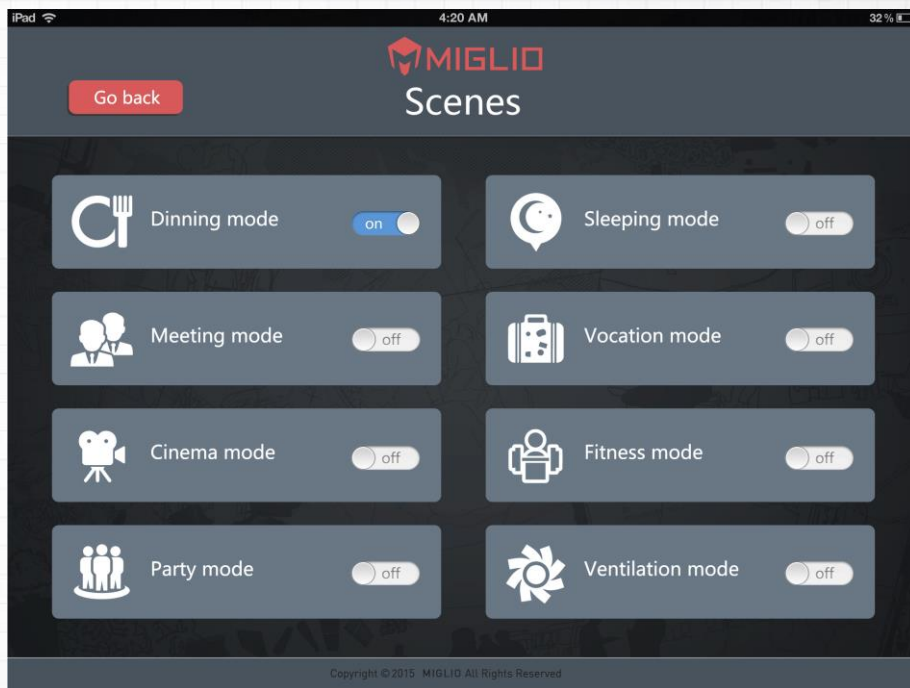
iPad

4:20 AM

32 %

MIGLIO

Go back

Scenes

Dinning mode on

Sleeping mode off

Meeting mode off

Vocation mode off

Cinema mode off

Fitness mode off

Party mode off

Ventilation mode off

Copyright © 2015 MIGLIO All Rights Reserved